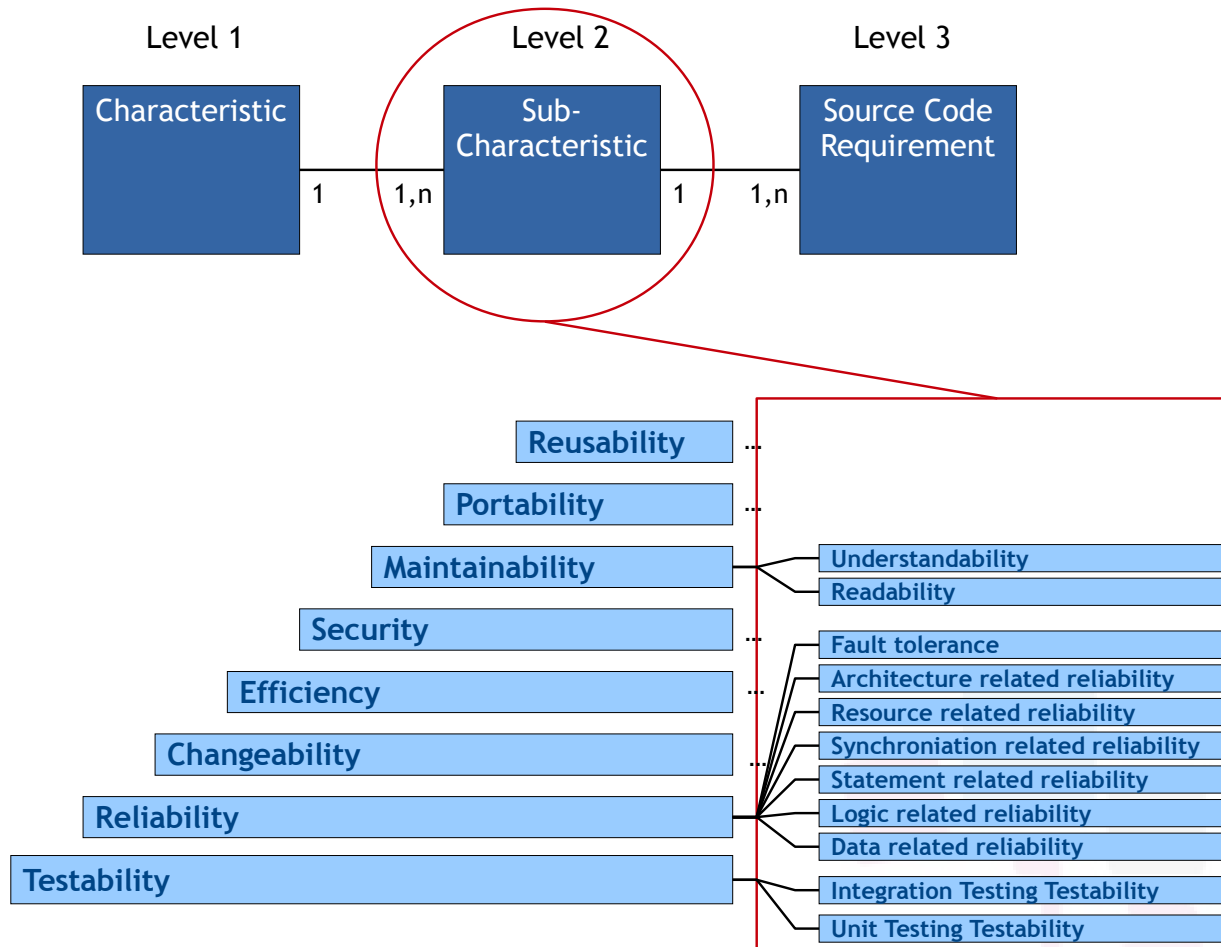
Level 1

Level 2

Level 3

Characteristic

Sub-Characteristic

Source Code Requirement

1

1,n

1

1,n

Reusability ...

Portability ...

Maintainability

Understandability

Readability

Security ...

Efficiency ...

Changeability ...

Reliability

Fault tolerance

Architecture related reliability

Resource related reliability

Synchroniation related reliability

Statement related reliability

Logic related reliability

Data related reliability

Testability

Integration Testing Testability

Unit Testing Testability